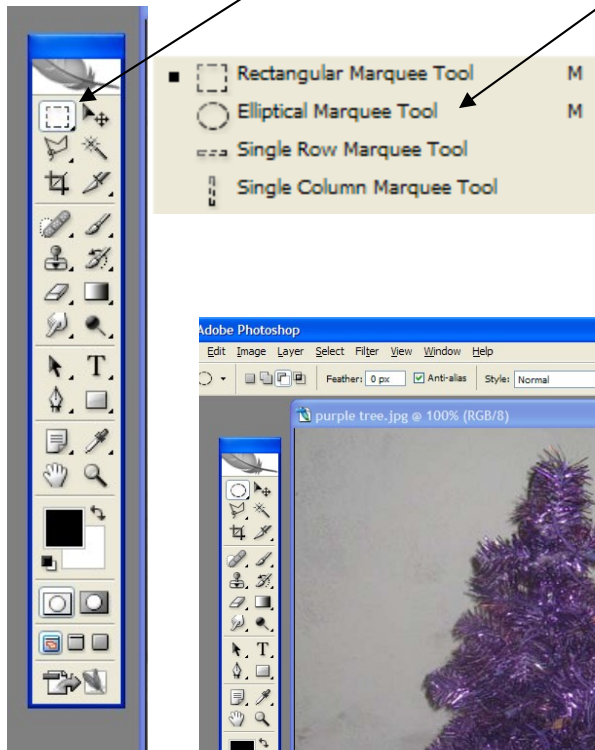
Rectangular Marquee Tool M
Elliptical Marquee Tool M
Single Row Marquee Tool
Single Column Marquee Tool

Adobe Photoshop
Edit Image Layer Select Filter View Window Help
Feather: 0 px Anti-alias Style: Normal
purple tree.jpg @ 100% (RGB/8)